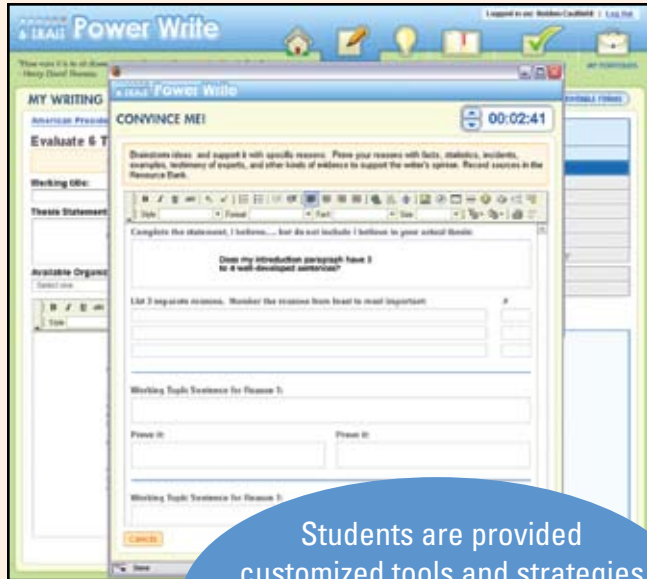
Power Write

Logged in as: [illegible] | Log Out

MY PORTFOLIO

MY WRITING

Evaluate 6 T

Working title:

Thesis Statement

Available Organiz

Select one

Power Write

CONVINCE ME!

00:02:41

Brainstorm ideas and support it with specific reasons. Prove your reasons with facts, statistics, incidents, examples, testimony of experts, and other kinds of evidence to support the writer's opinion. Record sources in the Resource Bank.

Style Format Font Size

Complete the statement, I believe.... but do not include I believe in your actual thesis:

Does my introduction paragraph have 3 to 4 well-developed sentences?

List 3 separate reasons. Number the reasons from least to most important:

#

Working Topic Sentence for Reason 1:

Prove it:

Prove it:

Working Topic Sentence for Reason 2:

Cancel

Students are provided customized tools and strategies